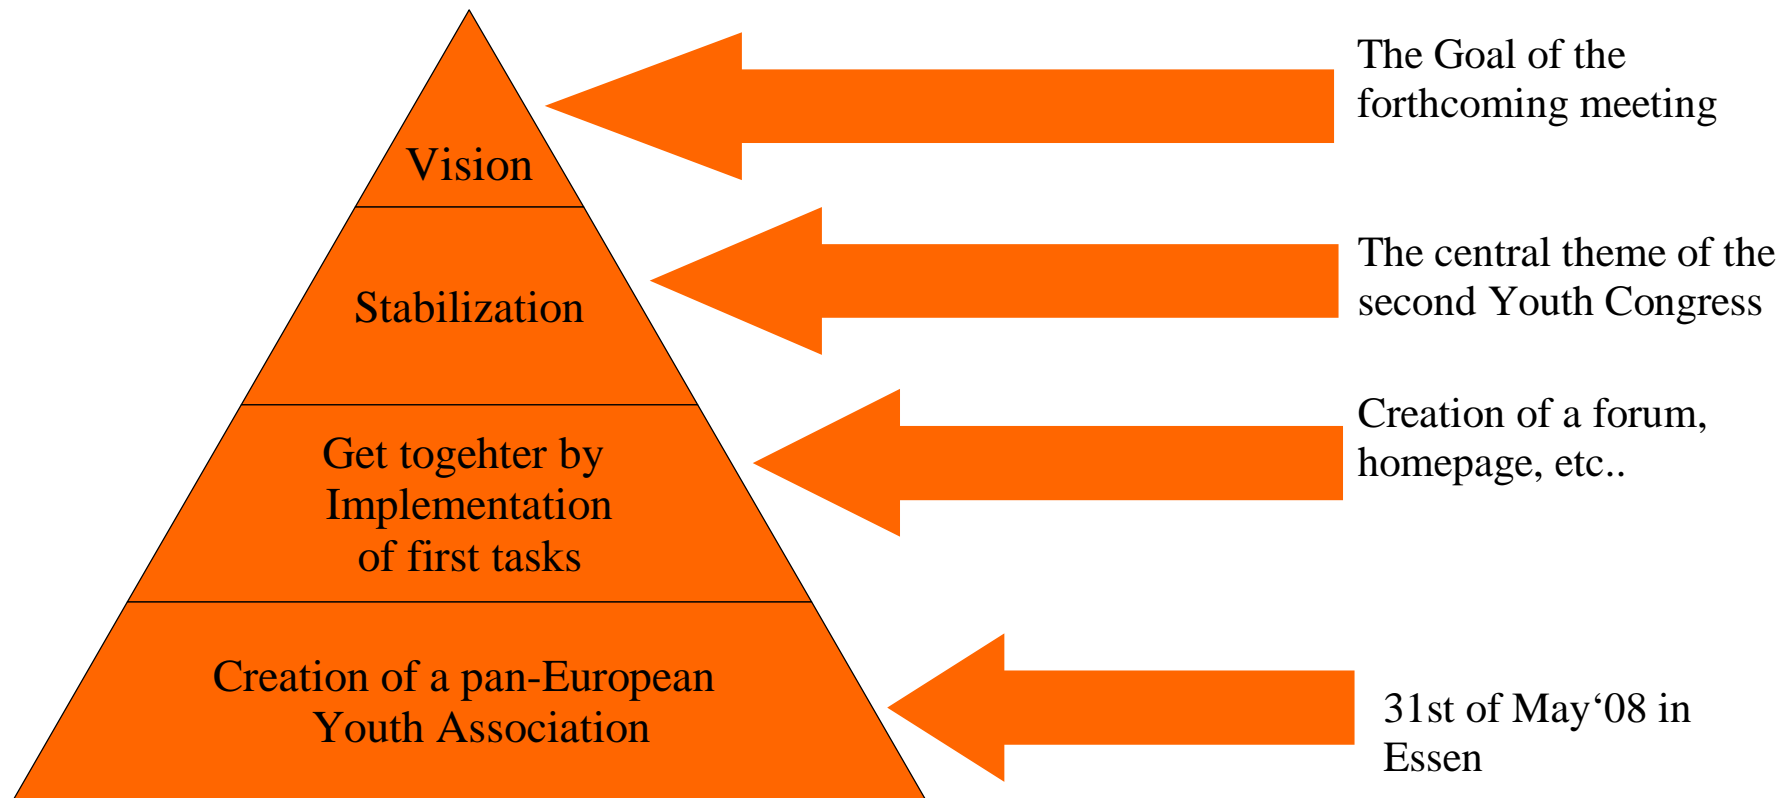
Vision

Stabilization

Get togehter by Implementation of first tasks

Creation of a pan-European Youth Association

The Goal of the forthcoming meeting

The central theme of the second Youth Congress

Creation of a forum, homepage, etc..

31st of May‘08 in Essen